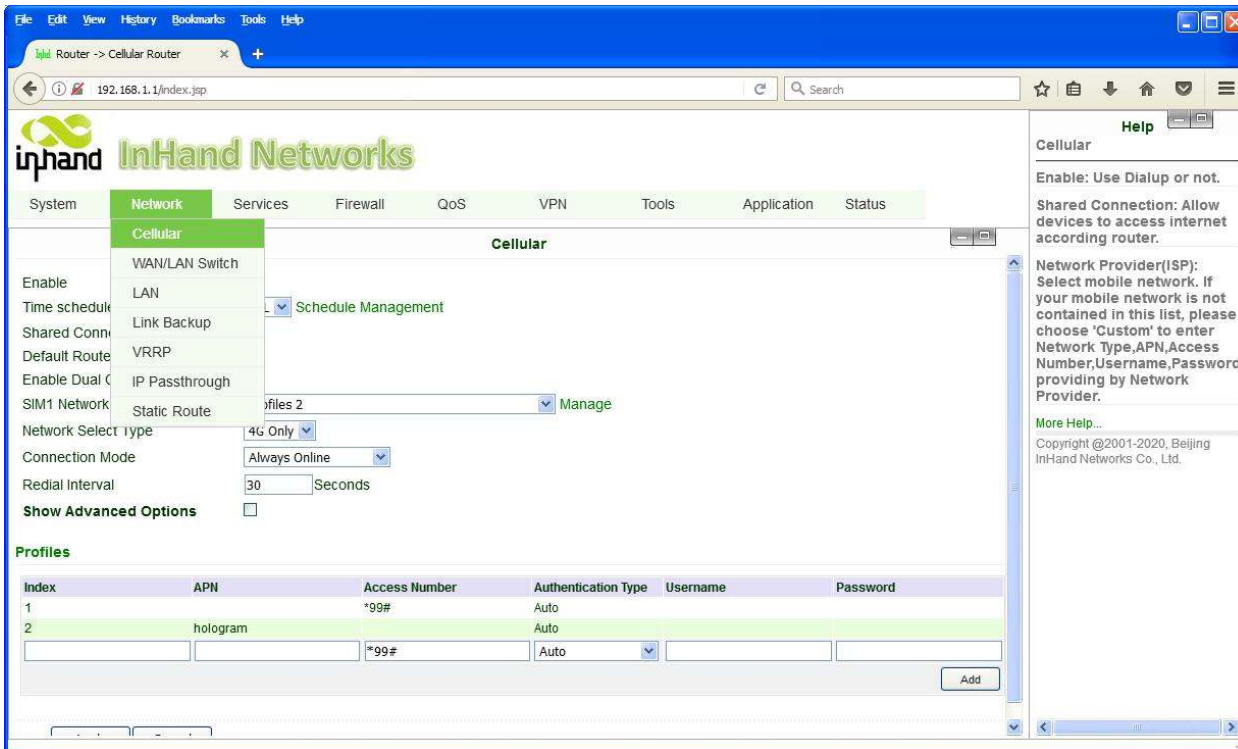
File Edit View History Bookmarks Tools Help

Router -> Cellular Router ×

192.168.1.1/index.jsp

Search

inhand InHand Networks

System Network Services Firewall QoS VPN Tools Application Status

Cellular

Cellular
WAN/LAN Switch
LAN
Link Backup
VRRP
IP Passthrough
Static Route

Enable
Time schedule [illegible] Schedule Management
Shared Conn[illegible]
Default Route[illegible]
Enable Dual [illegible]
SIM1 Network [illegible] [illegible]ofiles 2 Manage
Network Select Type 4G Only
Connection Mode Always Online
Redial Interval 30 Seconds
Show Advanced Options

Profiles

| Index | APN | Access Number | Authentication Type | Username | Password |
|---|---|---|---|---|---|
| 1 | | *99# | Auto | | |
| 2 | hologram | | Auto | | |
| | | *99# | Auto | | |

Add

Help

Cellular

Enable: Use Dialup or not.

Shared Connection: Allow devices to access internet according router.

Network Provider(ISP): Select mobile network. If your mobile network is not contained in this list, please choose 'Custom' to enter Network Type,APN,Access Number,Username,Passwor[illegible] providing by Network Provider.

More Help...

Copyright @2001-2020, Beijing InHand Networks Co., Ltd.